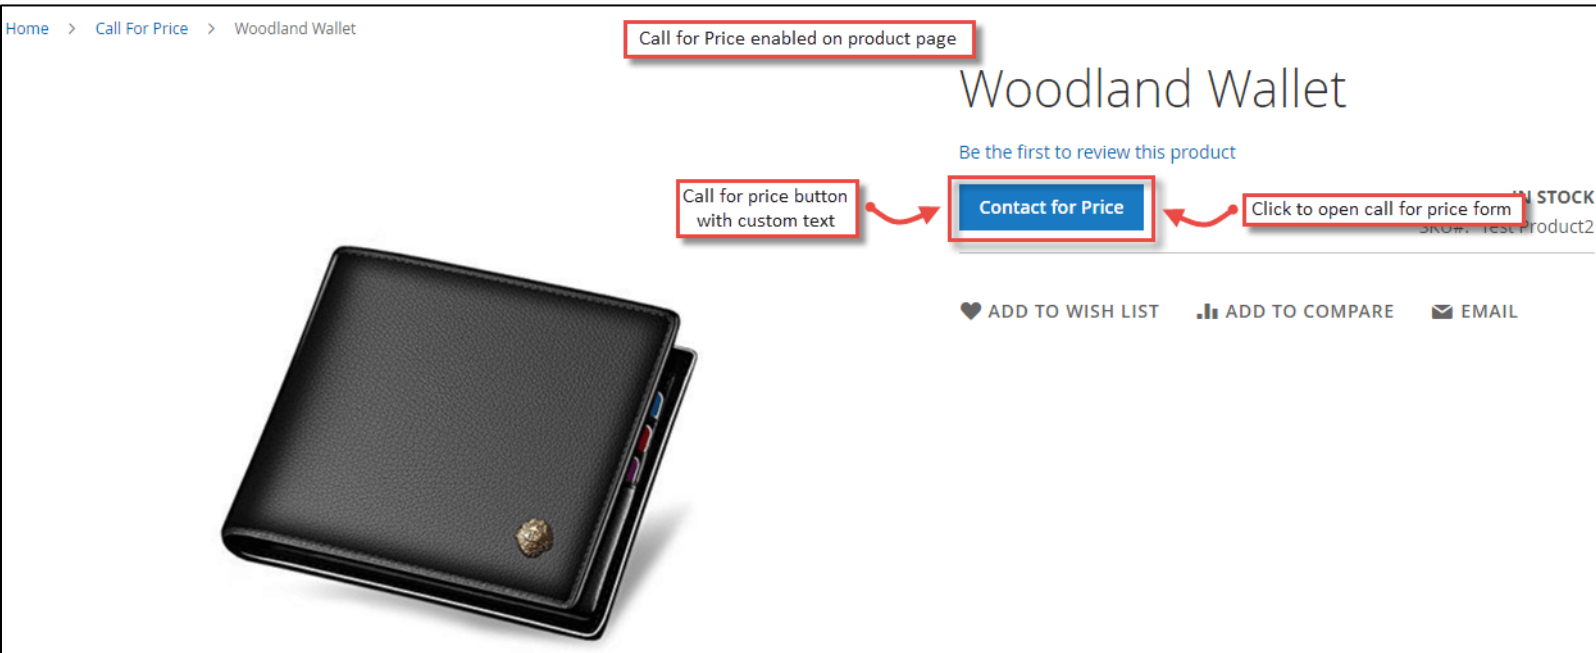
Home > Call For Price > Woodland Wallet

Call for Price enabled on product page

Woodland Wallet

Be the first to review this product

Call for price button with custom text

Contact for Price

Click to open call for price form

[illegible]N STOCK

SKU#: Test Product2

ADD TO WISH LIST ADD TO COMPARE EMAIL